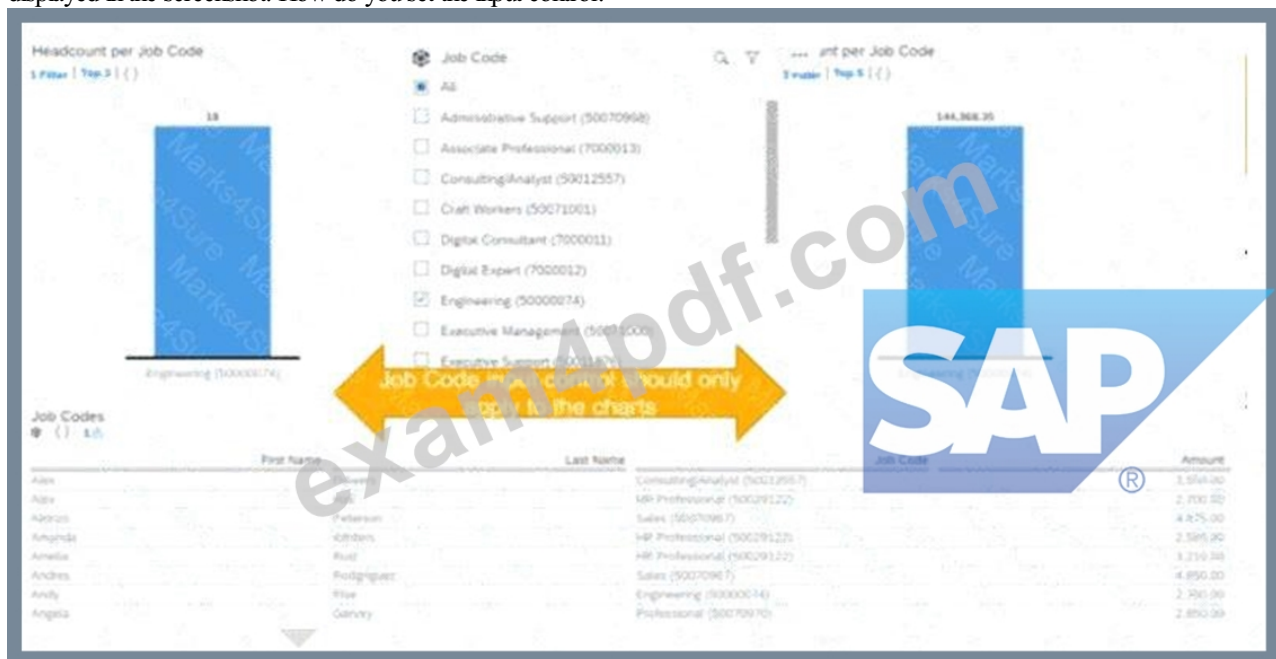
displayed in the screenshot. How do you set the input control?

Headcount per Job Code
1 Filter | Top 3 | ( )

18

Engineering (50000074)

Job Code
All
Administrative Support (50070968)
Associate Professional (7000013)
Consulting/Analyst (50012557)
Craft Workers (50071001)
Digital Consultant (7000011)
Digital Expert (7000012)
Engineering (50000074)
Executive Management (5007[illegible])
Executive Support (5007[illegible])

... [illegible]nt per Job Code
1 Filter | Top 5 | ( )

144,368.35

Job Code input control should only apply to the charts

exam4pdf.com

SAP ®

Job Codes

| First Name | Last Name | Job Code | Amount |
|---|---|---|---|
| Alex | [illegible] | Consulting/Analyst (50012557) | 3,550.00 |
| Alex | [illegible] | HR Professional (50029122) | 2,700.00 |
| Alonzo | Peterson | Sales (50070967) | 4,875.00 |
| Amanda | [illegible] | HR Professional (50029122) | 2,595.00 |
| Amelia | Rust | HR Professional (50029122) | 3,250.00 |
| Andres | Rodriguez | Sales (50070967) | 4,950.00 |
| Andy | Rise | Engineering (50000074) | 2,300.00 |
| Angela | Garvey | Professional (50070970) | 2,850.00 |